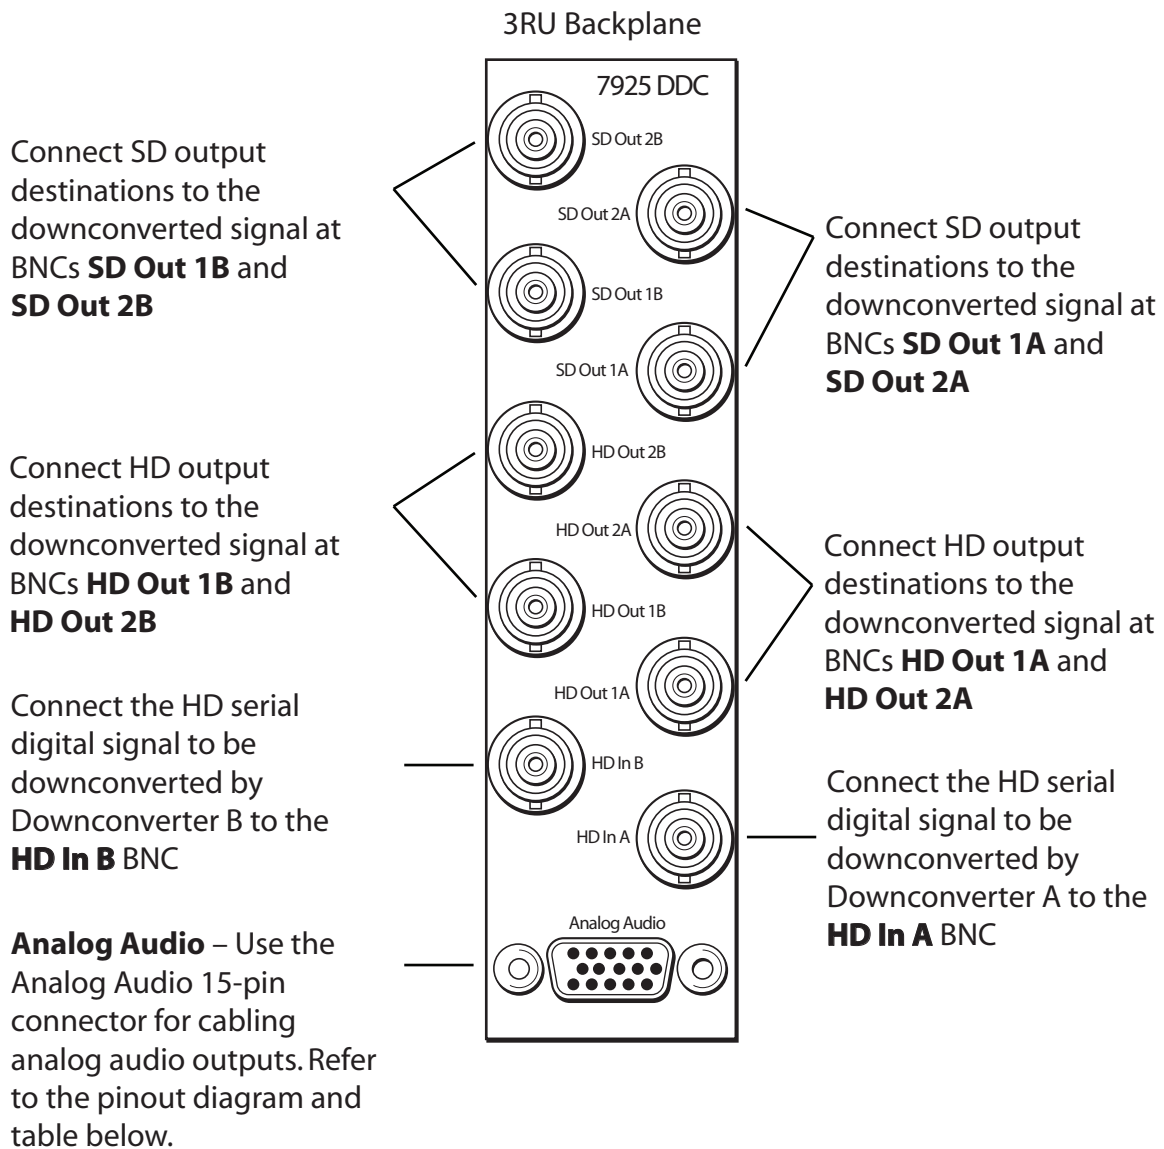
3RU Backplane

7925 DDC

Connect SD output destinations to the downconverted signal at BNCs **SD Out 1B** and **SD Out 2B**

SD Out 2B

SD Out 2A

Connect SD output destinations to the downconverted signal at BNCs **SD Out 1A** and **SD Out 2A**

SD Out 1B

SD Out 1A

HD Out 2B

Connect HD output destinations to the downconverted signal at BNCs **HD Out 1B** and **HD Out 2B**

HD Out 2A

Connect HD output destinations to the downconverted signal at BNCs **HD Out 1A** and **HD Out 2A**

HD Out 1B

HD Out 1A

Connect the HD serial digital signal to be downconverted by Downconverter B to the **HD In B** BNC

HD In B

HD In A

Connect the HD serial digital signal to be downconverted by Downconverter A to the **HD In A** BNC

Analog Audio

**Analog Audio** – Use the Analog Audio 15-pin connector for cabling analog audio outputs. Refer to the pinout diagram and table below.